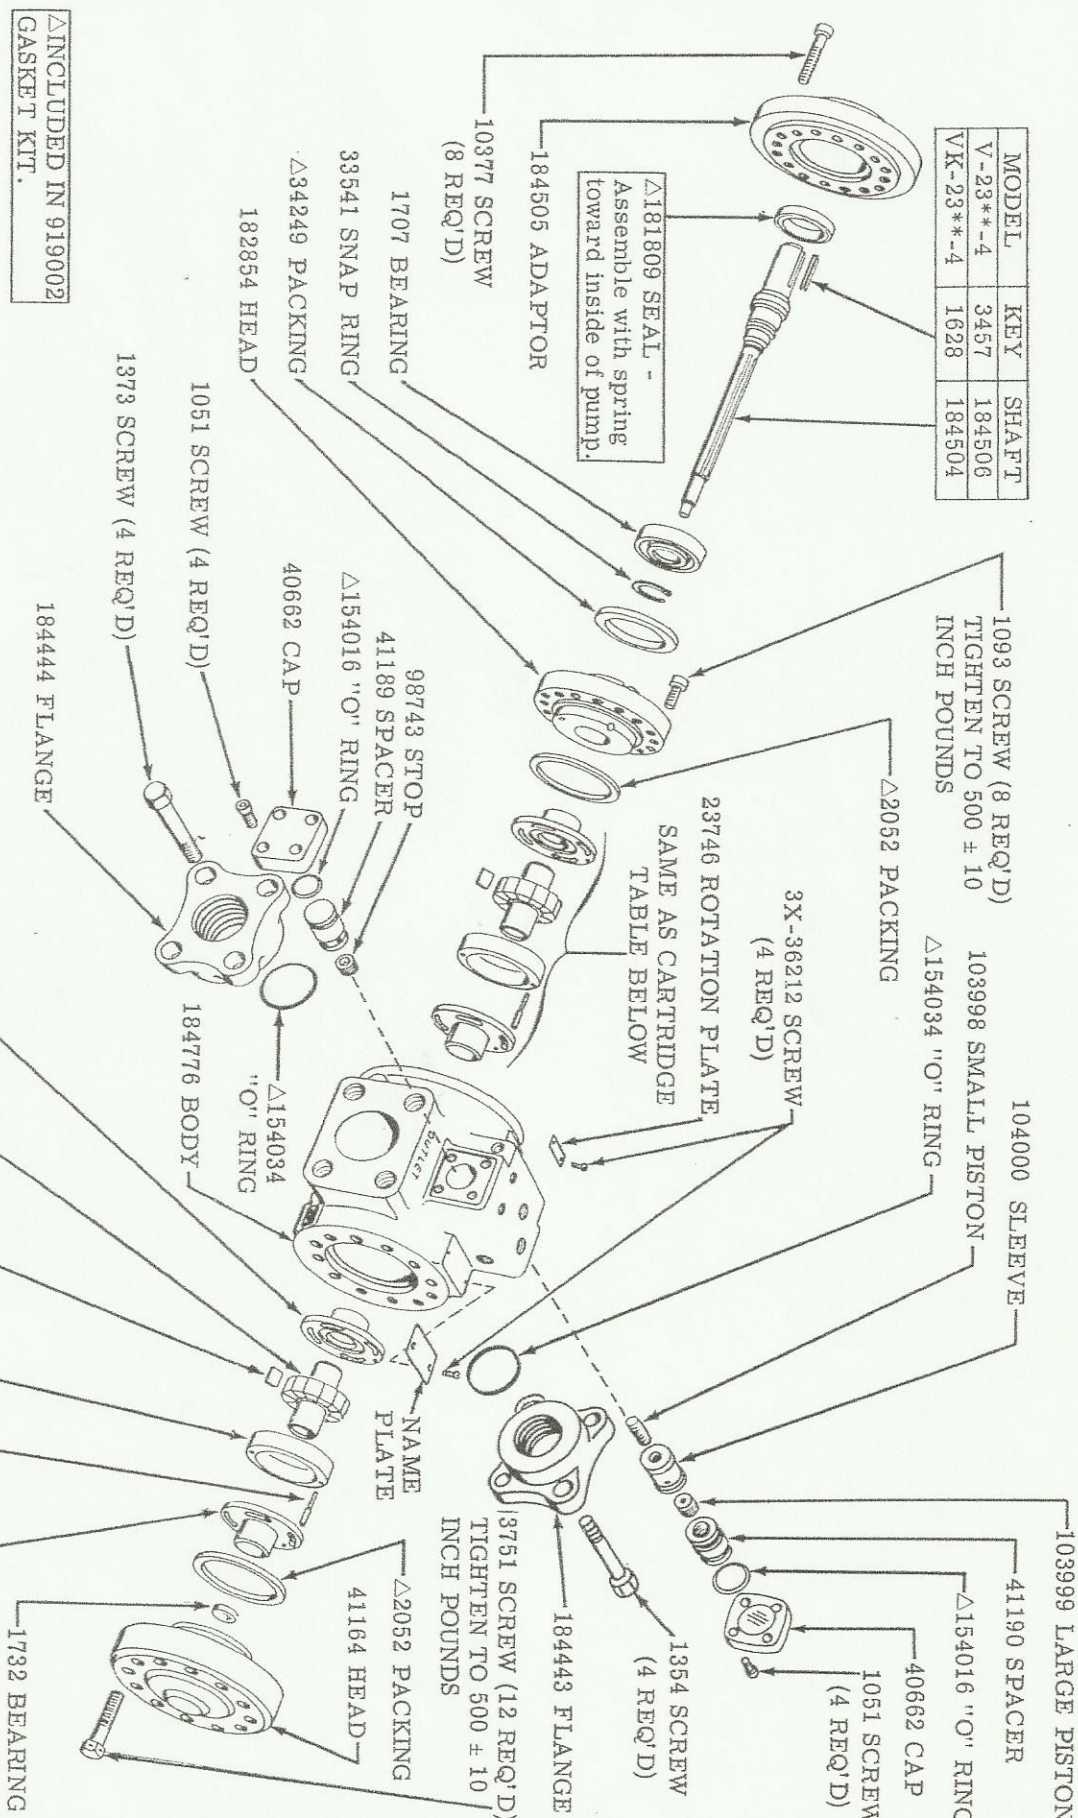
| MODEL | KEY | SHAFT |
|---|---|---|
| V-23**-4 | 3457 | 184506 |
| VK-23**-4 | 1628 | 184504 |

△181809 SEAL - Assemble with spring toward inside of pump.

184505 ADAPTOR

10377 SCREW (8 REQ'D)

1707 BEARING

33541 SNAP RING

△34249 PACKING

182854 HEAD

1051 SCREW (4 REQ'D)

1373 SCREW (4 REQ'D)

184444 FLANGE

40662 CAP

△154016 "O" RING

41189 SPACER

98743 STOP

△154034 "O" RING

184776 BODY

1093 SCREW (8 REQ'D) TIGHTEN TO 500 ± 10 INCH POUNDS

△2052 PACKING

23746 ROTATION PLATE SAME AS CARTRIDGE TABLE BELOW

3X-36212 SCREW (4 REQ'D)

△154034 "O" RING

103998 SMALL PISTON

104000 SLEEVE

NAME PLATE

OUTLET

103999 LARGE PISTON

41190 SPACER

△154016 "O" RING

40662 CAP

1051 SCREW (4 REQ'D)

1354 SCREW (4 REQ'D)

184443 FLANGE

3751 SCREW (12 REQ'D) TIGHTEN TO 500 ± 10 INCH POUNDS

△2052 PACKING

41164 HEAD

1732 BEARING

△INCLUDED IN 919002 GASKET KIT.